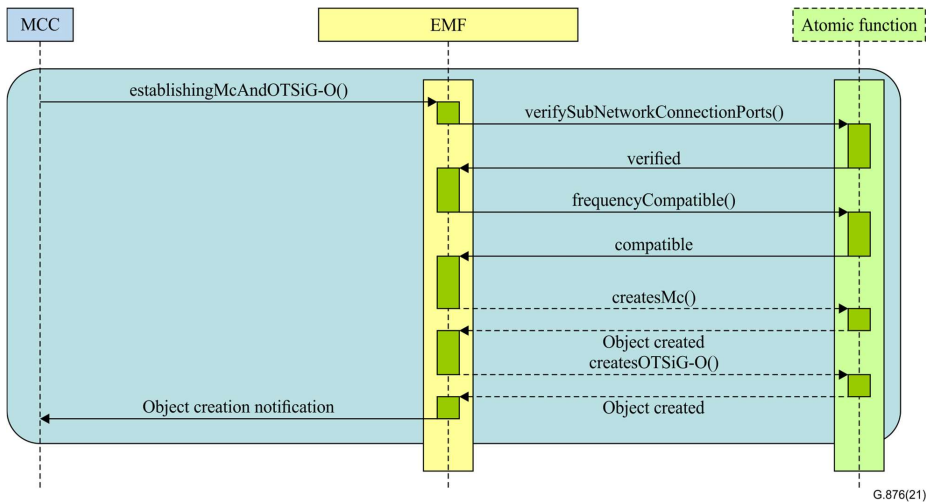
MCC

EMF

Atomic function

establishingMcAndOTSiG-O()

verifySubNetworkConnectionPorts()

verified

frequencyCompatible()

compatible

createsMc()

Object created

createsOTSiG-O()

Object creation notification

Object created

G.876(21)